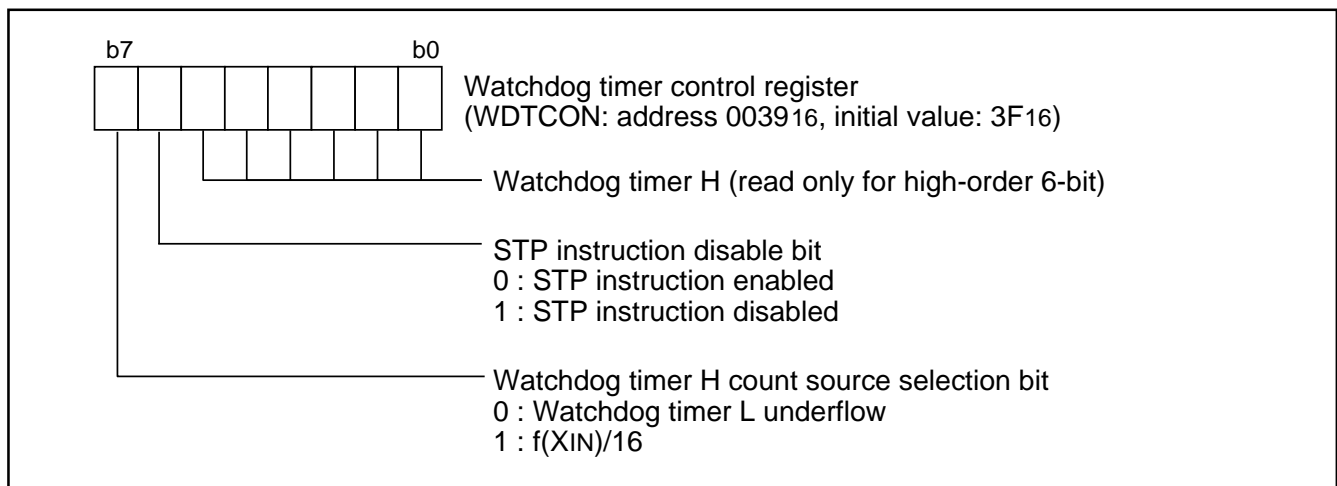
b7 b0

Watchdog timer control register
(WDTCON: address $0039_{16}$, initial value: $3F_{16}$)

Watchdog timer H (read only for high-order 6-bit)

STP instruction disable bit
0 : STP instruction enabled
1 : STP instruction disabled

Watchdog timer H count source selection bit
0 : Watchdog timer L underflow
1 : $f(X_{IN})/16$